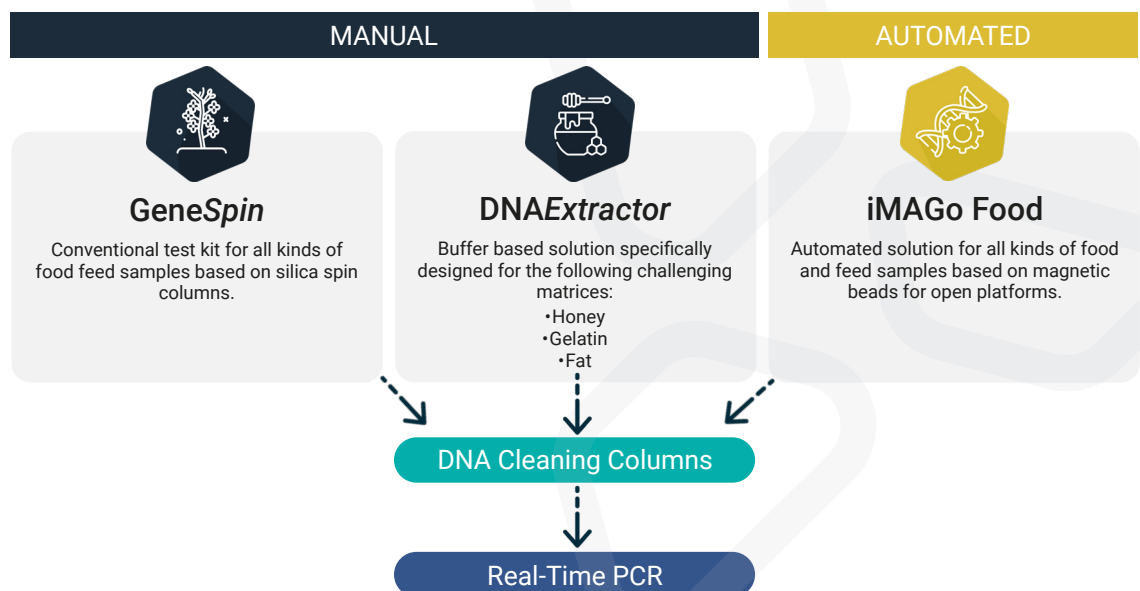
MANUAL

AUTOMATED

GeneSpin

Conventional test kit for all kinds of food feed samples based on silica spin columns.

DNAExtractor

Buffer based solution specifically designed for the following challenging matrices:
•Honey
•Gelatin
•Fat

iMAGo Food

Automated solution for all kinds of food and feed samples based on magnetic beads for open platforms.

DNA Cleaning Columns

Real-Time PCR